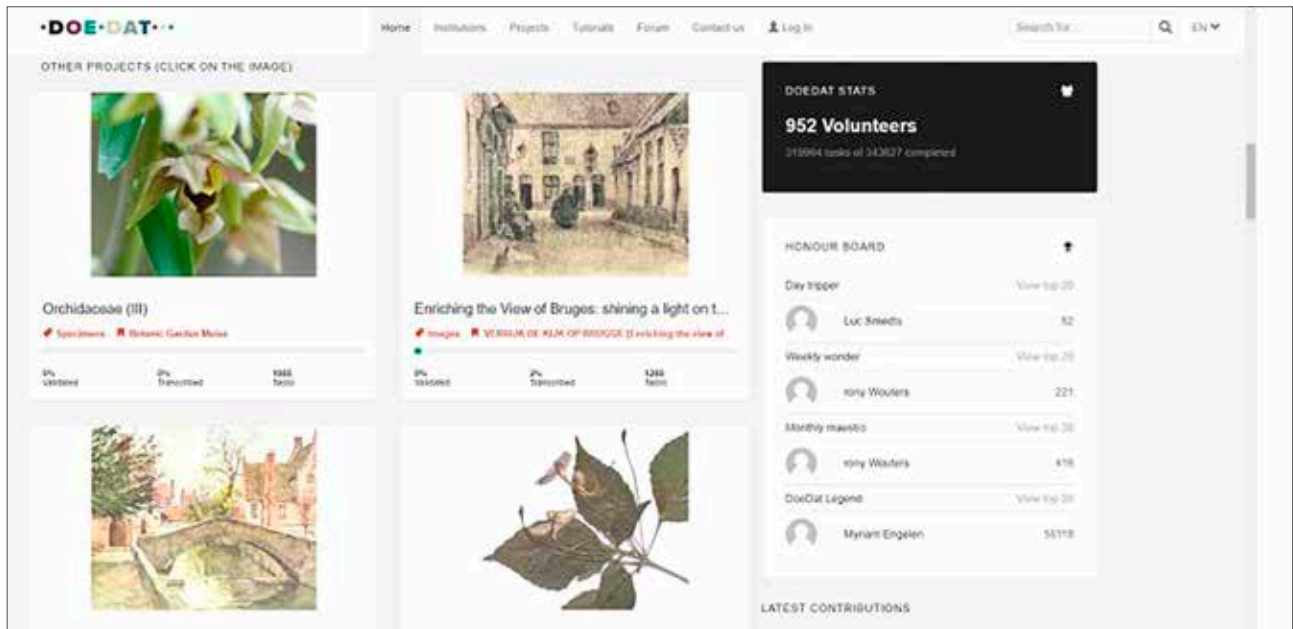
·DOE·DAT···

Home Institutions Projects Tutorials Forum Contact us Log In

Search for... EN

OTHER PROJECTS (CLICK ON THE IMAGE)

Orchidaceae (III)

Specimens Botanic Garden Meise

0% Validated 0% Transcribed 1065 Tasks

Enriching the View of Bruges: shining a light on t...

Images VERNUM DE KIJK OP BRUGGE (Enriching the view of

0% Validated 2% Transcribed 1260 Tasks

DOEDAT STATS

952 Volunteers

319994 tasks of 343627 completed

HONOUR BOARD

Day tripper View top 20

Luc Smedts 52

Weekly wonder View top 20

rony Wouters 221

Monthly maestro View top 20

rony Wouters 416

DoeDat Legend View top 20

Myriam Engelen 50118

LATEST CONTRIBUTIONS